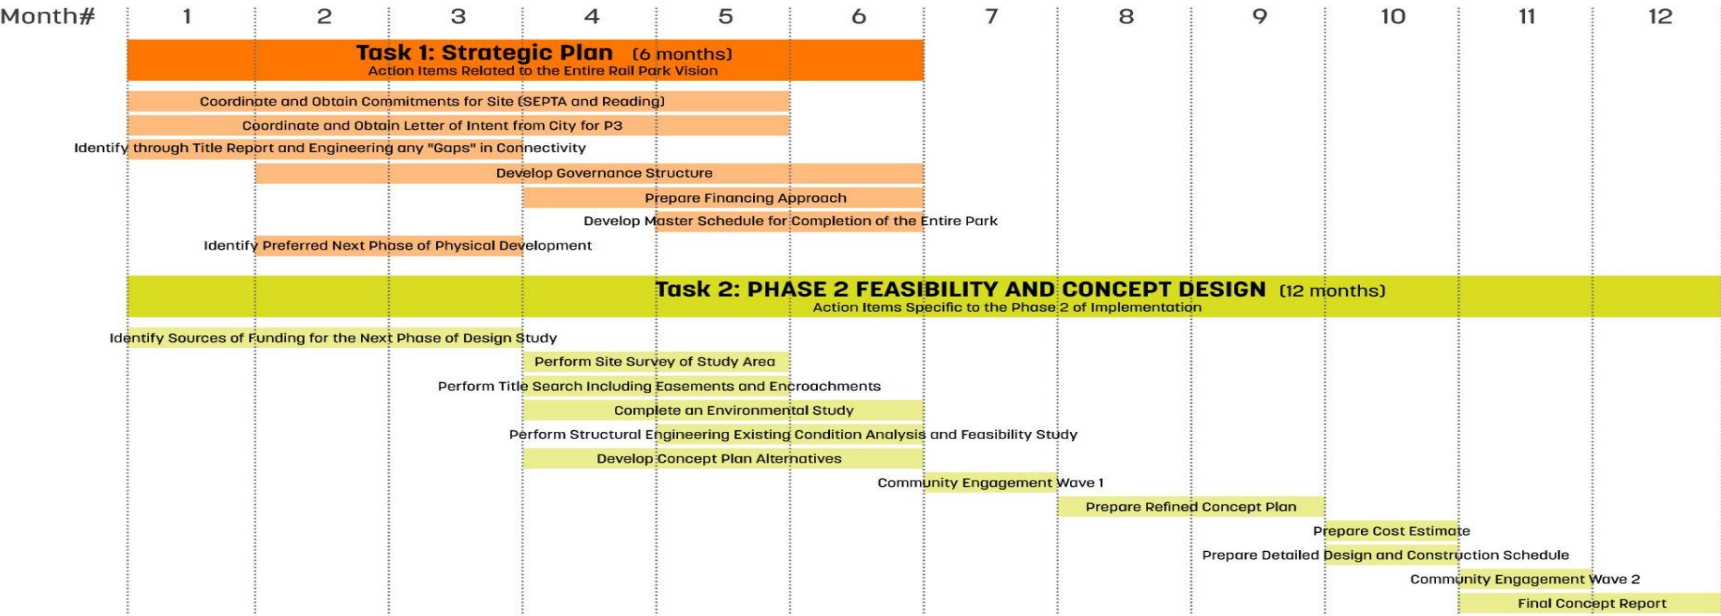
Month# 1 2 3 4 5 6 7 8 9 10 11 12

Task 1: Strategic Plan (6 months)
Action Items Related to the Entire Rail Park Vision

Coordinate and Obtain Commitments for Site (SEPTA and Reading)
Coordinate and Obtain Letter of Intent from City for P3
Identify through Title Report and Engineering any "Gaps" in Connectivity
Develop Governance Structure
Prepare Financing Approach
Develop Master Schedule for Completion of the Entire Park
Identify Preferred Next Phase of Physical Development

Task 2: PHASE 2 FEASIBILITY AND CONCEPT DESIGN (12 months)
Action Items Specific to the Phase 2 of Implementation

Identify Sources of Funding for the Next Phase of Design Study
Perform Site Survey of Study Area
Perform Title Search Including Easements and Encroachments
Complete an Environmental Study
Perform Structural Engineering Existing Condition Analysis and Feasibility Study
Develop Concept Plan Alternatives
Community Engagement Wave 1
Prepare Refined Concept Plan
Prepare Cost Estimate
Prepare Detailed Design and Construction Schedule
Community Engagement Wave 2
Final Concept Report